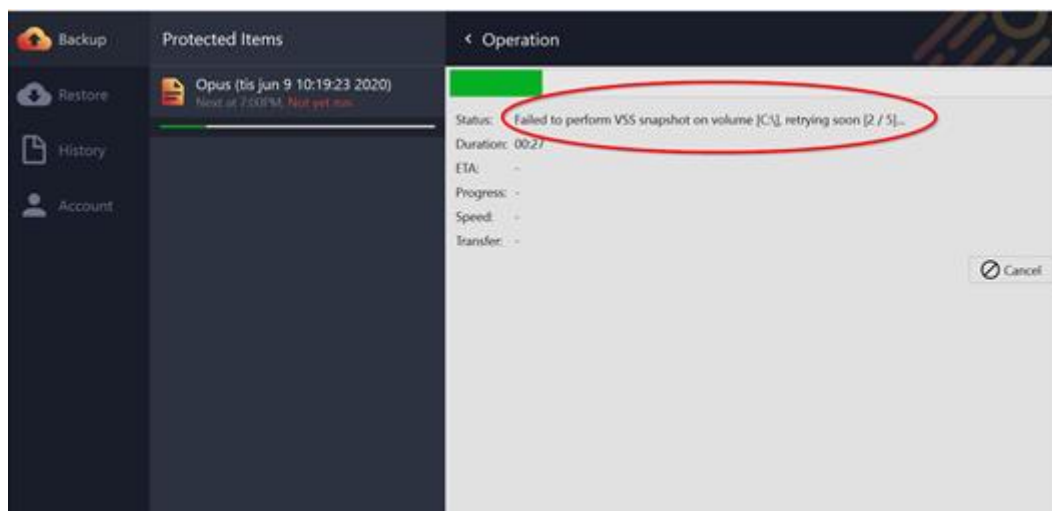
Backup

Restore

History

Account

Protected Items

Opus (tis jun 9 10:19:23 2020)
Next at 7:00PM, Not yet run

‹ Operation

Status: Failed to perform VSS snapshot on volume [C:\], retrying soon [2 / 5]...
Duration: 00:27
ETA: -
Progress: -
Speed: -
Transfer: -

Cancel